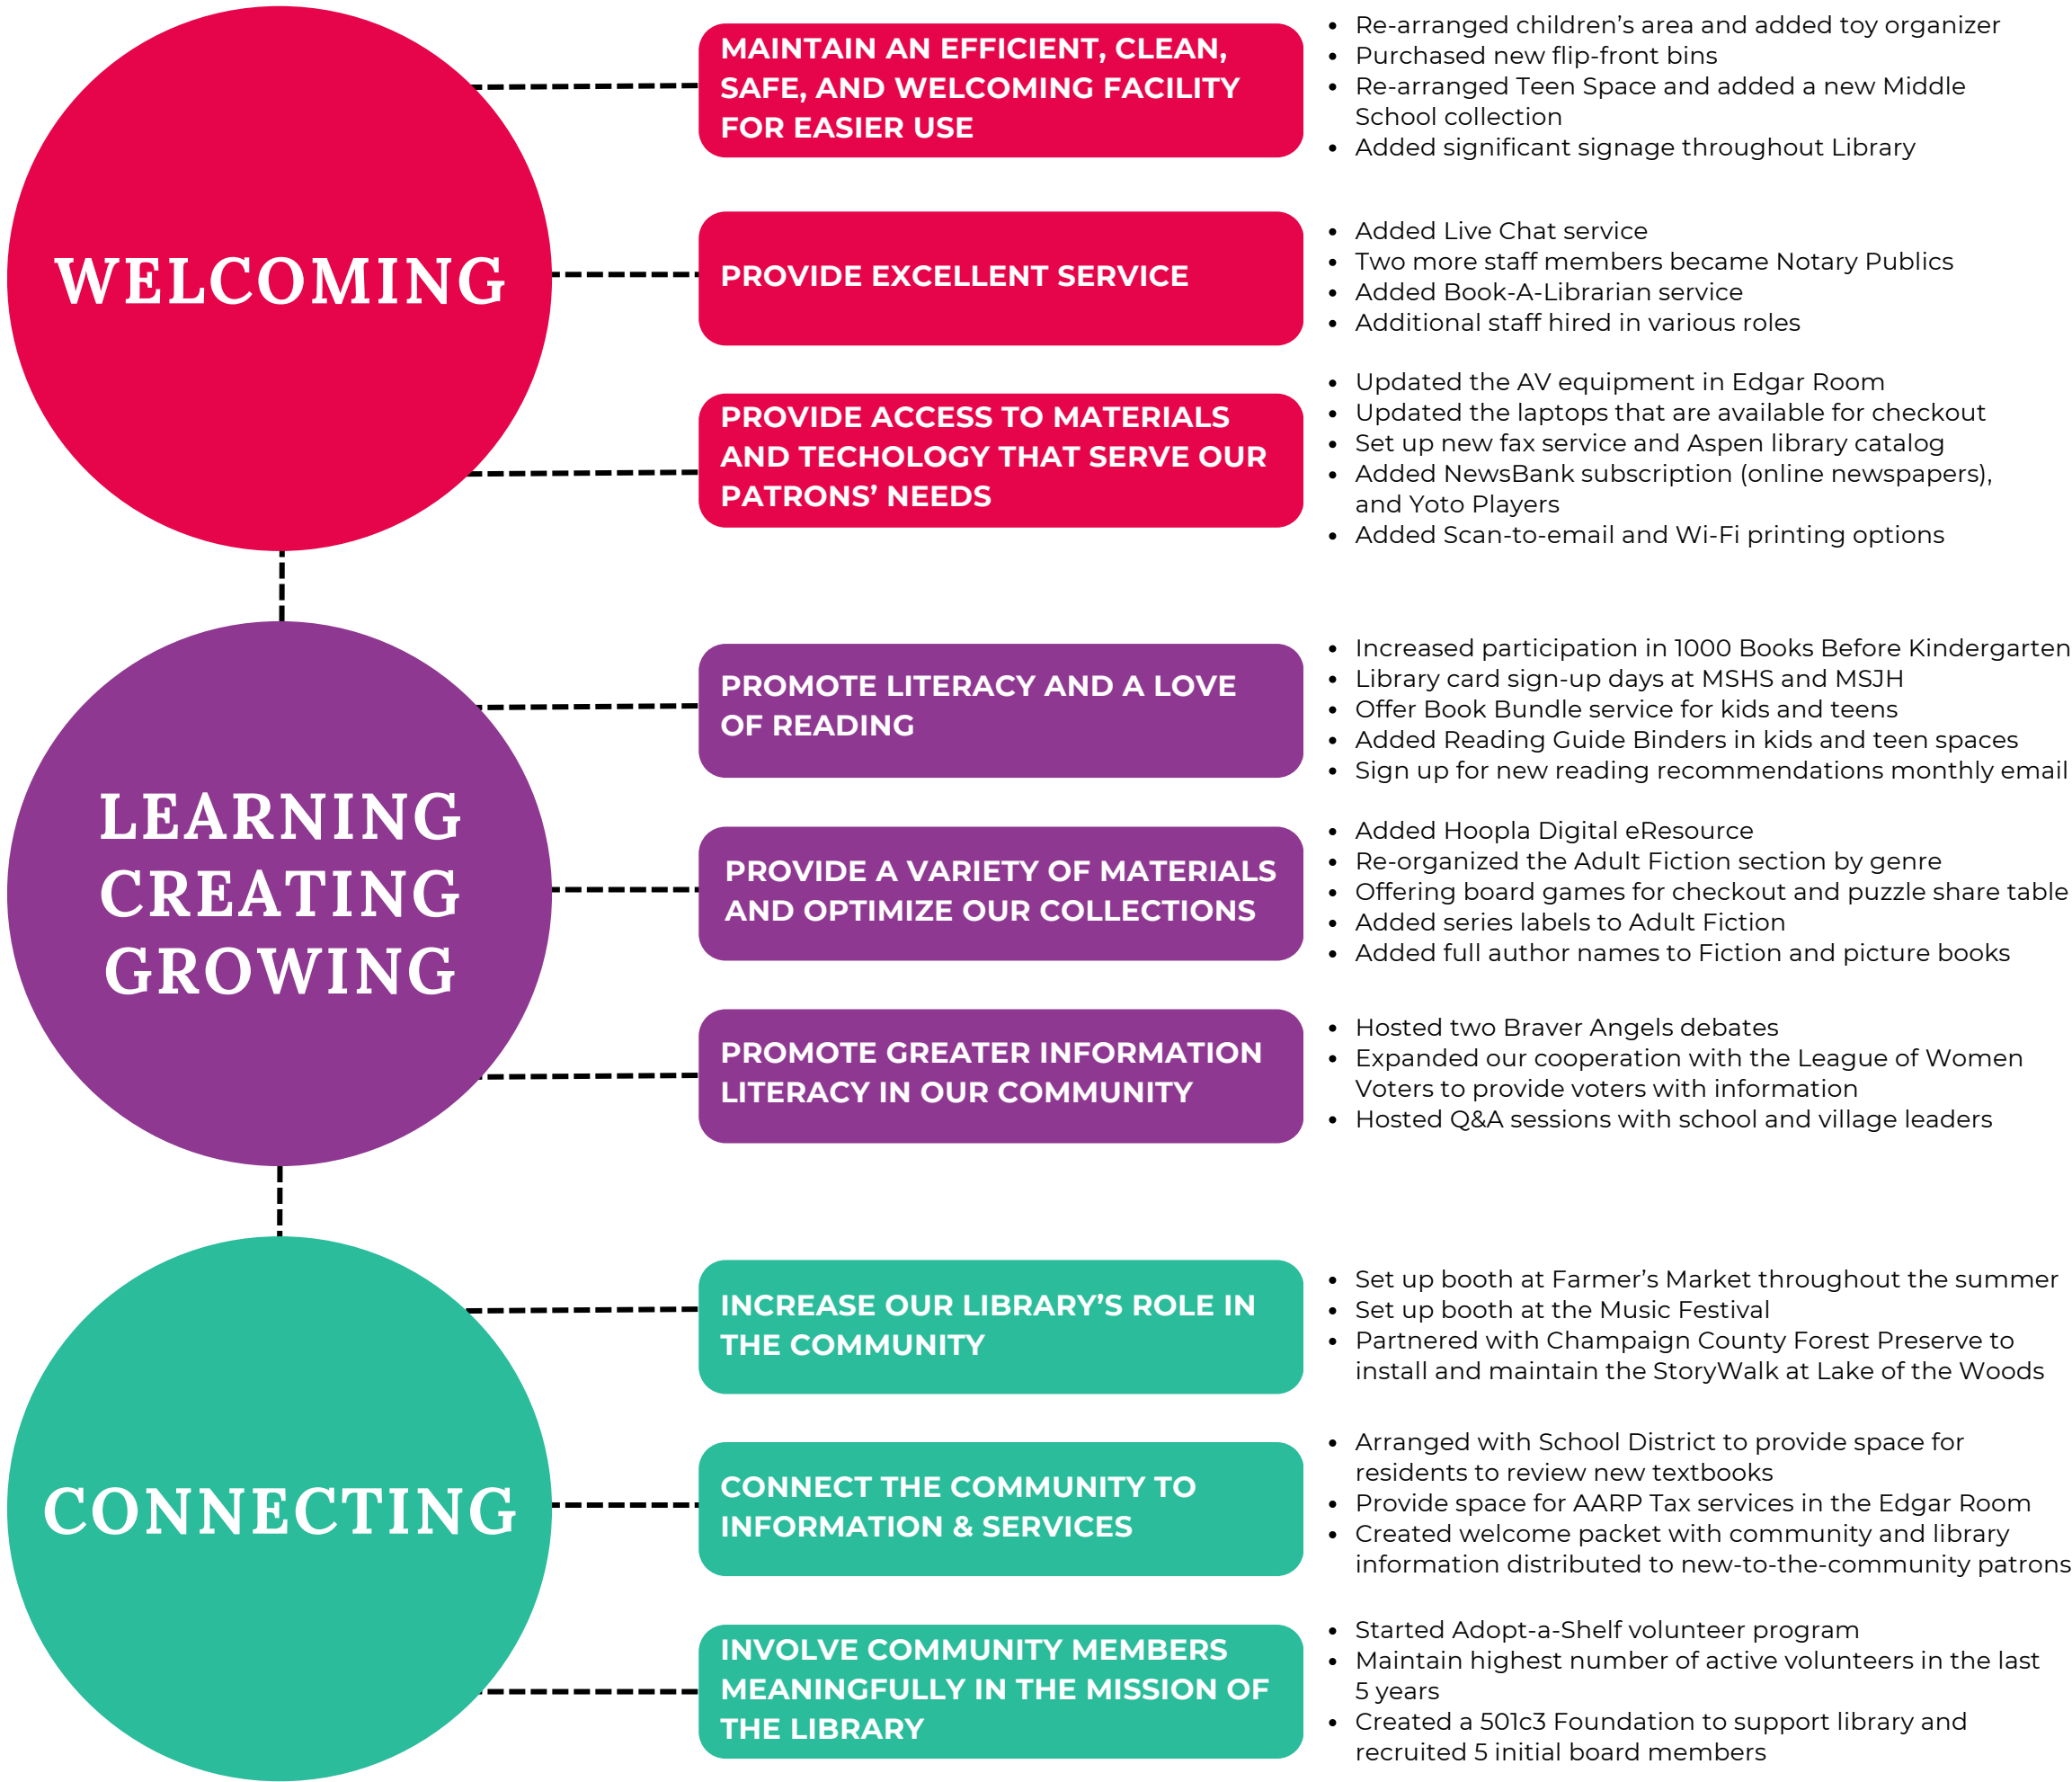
WELCOMING

MAINTAIN AN EFFICIENT, CLEAN, SAFE, AND WELCOMING FACILITY FOR EASIER USE

- Re-arranged children's area and added toy organizer
- Purchased new flip-front bins
- Re-arranged Teen Space and added a new Middle School collection
- Added significant signage throughout Library

PROVIDE EXCELLENT SERVICE

- Added Live Chat service
- Two more staff members became Notary Publics
- Added Book-A-Librarian service
- Additional staff hired in various roles

PROVIDE ACCESS TO MATERIALS AND TECHOLOGY THAT SERVE OUR PATRONS' NEEDS

- Updated the AV equipment in Edgar Room
- Updated the laptops that are available for checkout
- Set up new fax service and Aspen library catalog
- Added NewsBank subscription (online newspapers), and Yoto Players
- Added Scan-to-email and Wi-Fi printing options

LEARNING CREATING GROWING

PROMOTE LITERACY AND A LOVE OF READING

- Increased participation in 1000 Books Before Kindergarten
- Library card sign-up days at MSHS and MSJH
- Offer Book Bundle service for kids and teens
- Added Reading Guide Binders in kids and teen spaces
- Sign up for new reading recommendations monthly email

PROVIDE A VARIETY OF MATERIALS AND OPTIMIZE OUR COLLECTIONS

- Added Hoopla Digital eResource
- Re-organized the Adult Fiction section by genre
- Offering board games for checkout and puzzle share table
- Added series labels to Adult Fiction
- Added full author names to Fiction and picture books

PROMOTE GREATER INFORMATION LITERACY IN OUR COMMUNITY

- Hosted two Braver Angels debates
- Expanded our cooperation with the League of Women Voters to provide voters with information
- Hosted Q&A sessions with school and village leaders

CONNECTING

INCREASE OUR LIBRARY'S ROLE IN THE COMMUNITY

- Set up booth at Farmer's Market throughout the summer
- Set up booth at the Music Festival
- Partnered with Champaign County Forest Preserve to install and maintain the StoryWalk at Lake of the Woods

CONNECT THE COMMUNITY TO INFORMATION & SERVICES

- Arranged with School District to provide space for residents to review new textbooks
- Provide space for AARP Tax services in the Edgar Room
- Created welcome packet with community and library information distributed to new-to-the-community patrons

INVOLVE COMMUNITY MEMBERS MEANINGFULLY IN THE MISSION OF THE LIBRARY

- Started Adopt-a-Shelf volunteer program
- Maintain highest number of active volunteers in the last 5 years
- Created a 501c3 Foundation to support library and recruited 5 initial board members